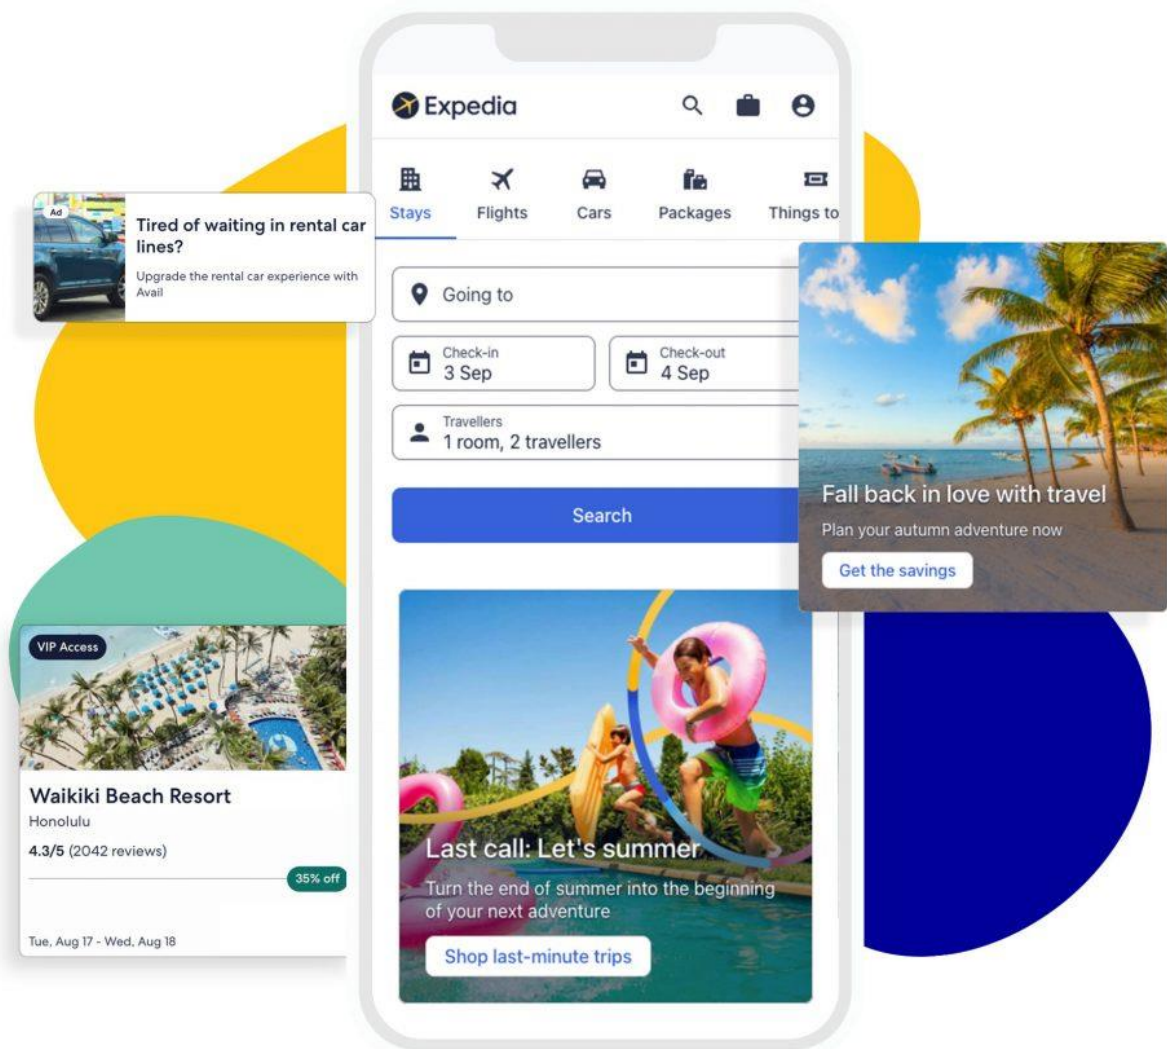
Expedia

Stays Flights Cars Packages Things to

Ad
Tired of waiting in rental car lines?
Upgrade the rental car experience with Avail

Going to

Check-in
3 Sep

Check-out
4 Sep

Travellers
1 room, 2 travellers

Search

Fall back in love with travel
Plan your autumn adventure now
Get the savings

VIP Access
Waikiki Beach Resort
Honolulu
4.3/5 (2042 reviews)
35% off
Tue, Aug 17 - Wed, Aug 18

Last call: Let's summer
Turn the end of summer into the beginning of your next adventure
Shop last-minute trips